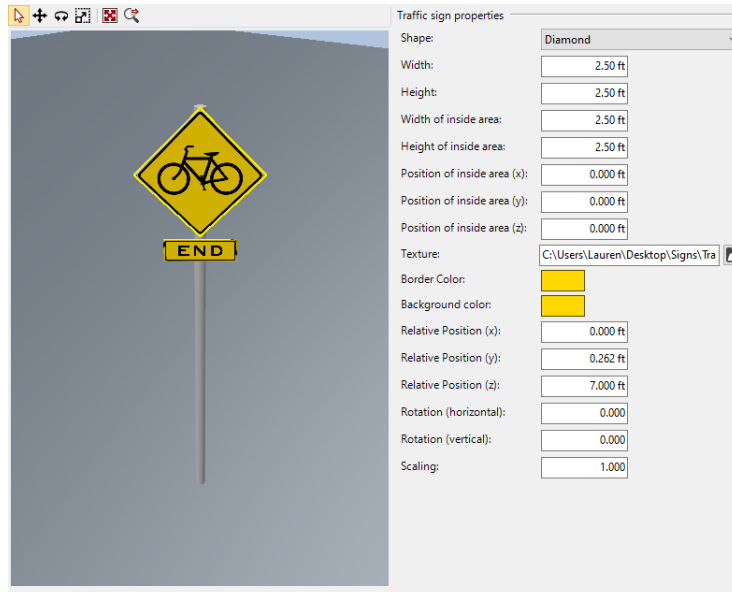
END

Traffic sign properties

| | |
|---|---|
| Shape: | Diamond |
| Width: | 2.50 ft |
| Height: | 2.50 ft |
| Width of inside area: | 2.50 ft |
| Height of inside area: | 2.50 ft |
| Position of inside area (x): | 0.000 ft |
| Position of inside area (y): | 0.000 ft |
| Position of inside area (z): | 0.000 ft |
| Texture: | C:\Users\Lauren\Desktop\Signs\Tra |
| Border Color: | |
| Background color: | |
| Relative Position (x): | 0.000 ft |
| Relative Position (y): | 0.262 ft |
| Relative Position (z): | 7.000 ft |
| Rotation (horizontal): | 0.000 |
| Rotation (vertical): | 0.000 |
| Scaling: | 1.000 |